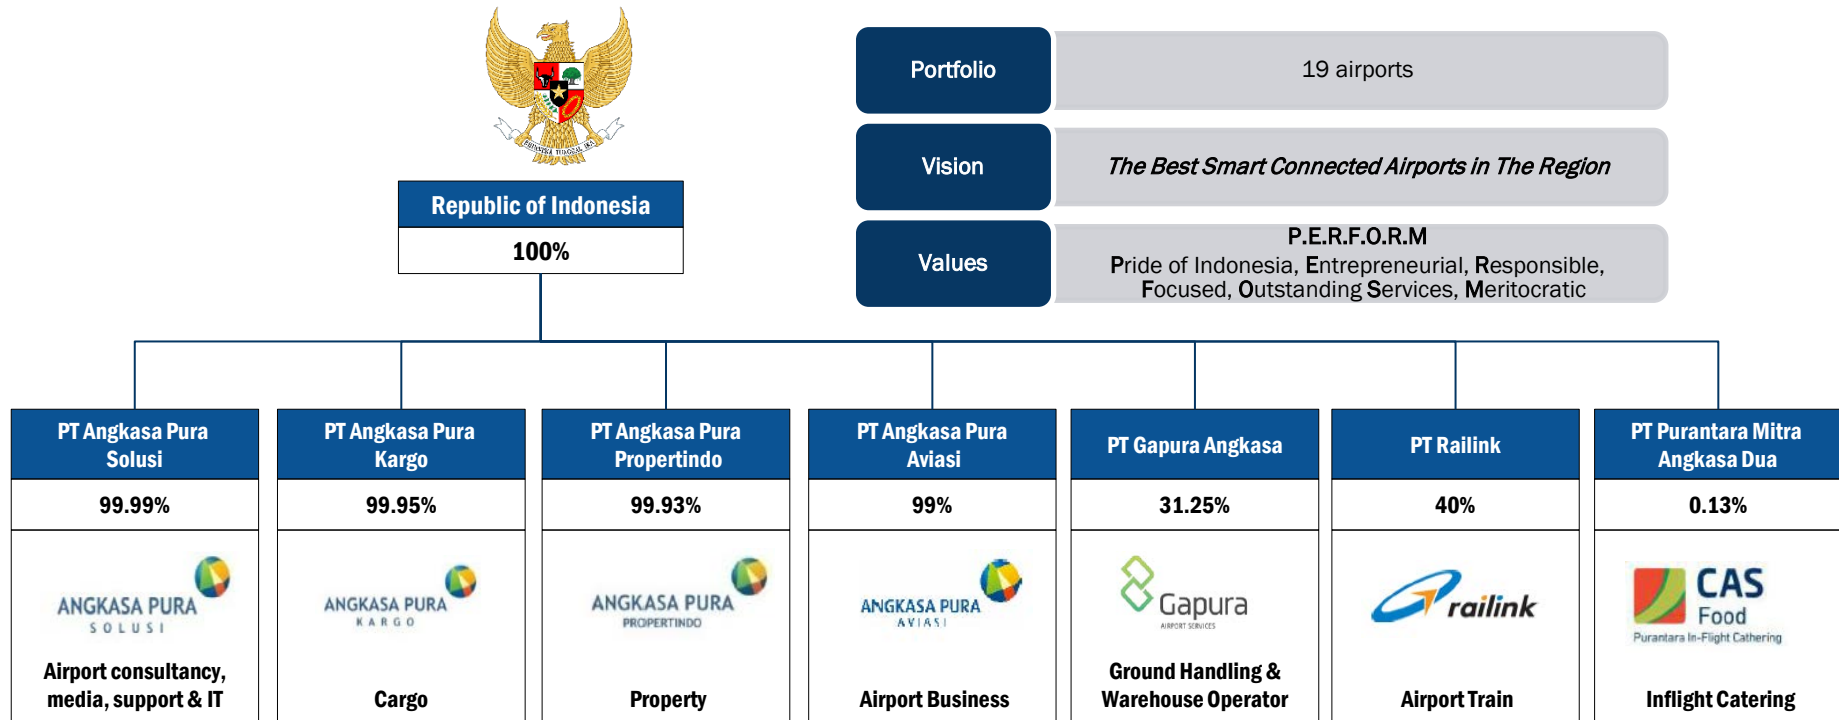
BHINNEKA TUNGGAL IKA

Republic of Indonesia

100%

| Portfolio | 19 airports |
|---|---|
| Vision | *The Best Smart Connected Airports in The Region* |
| Values | P.E.R.F.O.R.M Pride of Indonesia, Entrepreneurial, Responsible, Focused, Outstanding Services, Meritocratic |

| PT Angkasa Pura Solusi | PT Angkasa Pura Kargo | PT Angkasa Pura Propertindo | PT Angkasa Pura Aviasi | PT Gapura Angkasa | PT Railink | PT Purantara Mitra Angkasa Dua |
|---|---|---|---|---|---|---|
| 99.99% | 99.95% | 99.93% | 99% | 31.25% | 40% | 0.13% |
| ANGKASA PURA SOLUSI | ANGKASA PURA KARGO | ANGKASA PURA PROPERTINDO | ANGKASA PURA AVIASI | Gapura AIRPORT SERVICES | railink | CAS Food Purantara In-Flight Catering |
| Airport consultancy, media, support & IT | Cargo | Property | Airport Business | Ground Handling & Warehouse Operator | Airport Train | Inflight Catering |